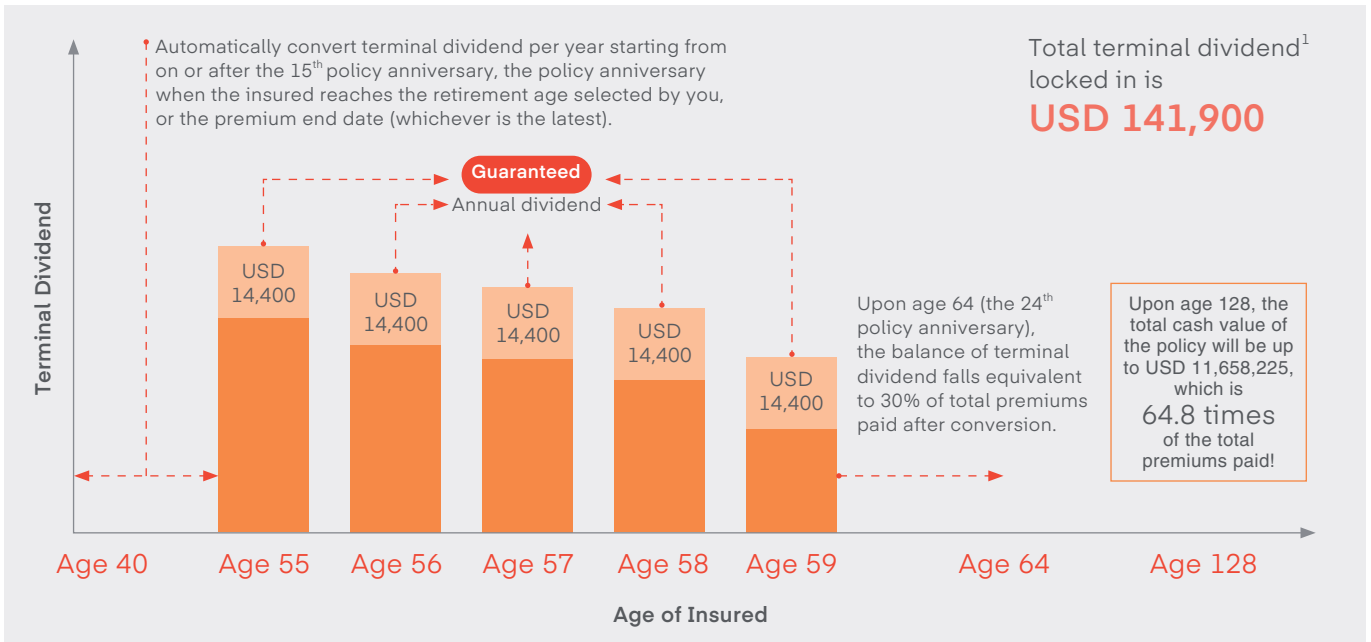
Automatically convert terminal dividend per year starting from on or after the 15$^{th}$ policy anniversary, the policy anniversary when the insured reaches the retirement age selected by you, or the premium end date (whichever is the latest).

Total terminal dividend$^{1}$ locked in is
USD 141,900

Guaranteed
Annual dividend

Terminal Dividend

USD 14,400
USD 14,400
USD 14,400
USD 14,400
USD 14,400

Upon age 64 (the 24$^{th}$ policy anniversary), the balance of terminal dividend falls equivalent to 30% of total premiums paid after conversion.

Upon age 128, the total cash value of the policy will be up to USD 11,658,225, which is
64.8 times
of the total premiums paid!

Age 40
Age 55
Age 56
Age 57
Age 58
Age 59
Age 64
Age 128

Age of Insured